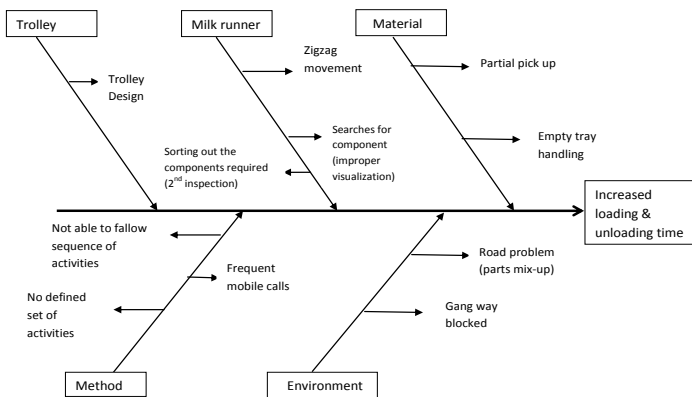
Trolley

Milk runner

Material

Trolley Design

Zigzag movement

Partial pick up

Searches for component (improper visualization)

Sorting out the components required (2$^{nd}$ inspection)

Empty tray handling

Increased loading & unloading time

Not able to fallow sequence of activities

Frequent mobile calls

No defined set of activities

Road problem (parts mix-up)

Gang way blocked

Method

Environment